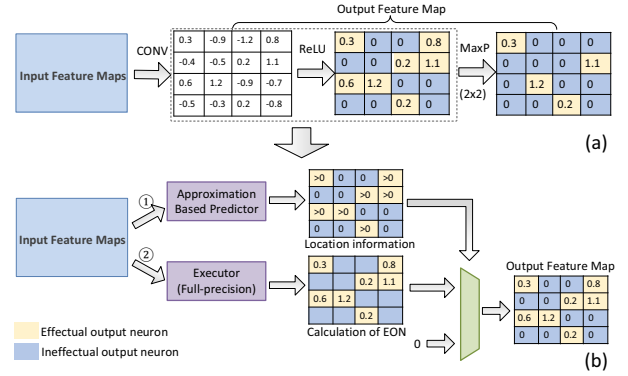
Output Feature Map

Input Feature Maps

CONV

| 0.3 | -0.9 | -1.2 | 0.8 |
|---|---|---|---|
| -0.4 | -0.5 | 0.2 | 1.1 |
| 0.6 | 1.2 | -0.9 | -0.7 |
| -0.5 | -0.3 | 0.2 | -0.8 |

ReLU

| 0.3 | 0 | 0 | 0.8 |
|---|---|---|---|
| 0 | 0 | 0.2 | 1.1 |
| 0.6 | 1.2 | 0 | 0 |
| 0 | 0 | 0.2 | 0 |

MaxP (2x2)

| 0.3 | 0 | 0 | 0 |
|---|---|---|---|
| 0 | 0 | 0 | 1.1 |
| 0 | 1.2 | 0 | 0 |
| 0 | 0 | 0.2 | 0 |

(a)

Input Feature Maps

① Approximation Based Predictor

| >0 | 0 | 0 | >0 |
|---|---|---|---|
| 0 | 0 | >0 | >0 |
| >0 | >0 | 0 | 0 |
| 0 | 0 | >0 | 0 |

Location information

② Executor (Full-precision)

| 0.3 | | | 0.8 |
|---|---|---|---|
| | | 0.2 | 1.1 |
| 0.6 | 1.2 | | |
| | | 0.2 | |

Calculation of EON

0

Output Feature Map

| 0.3 | 0 | 0 | 0.8 |
|---|---|---|---|
| 0 | 0 | 0.2 | 1.1 |
| 0.6 | 1.2 | 0 | 0 |
| 0 | 0 | 0.2 | 0 |

Effectual output neuron
Ineffectual output neuron

(b)